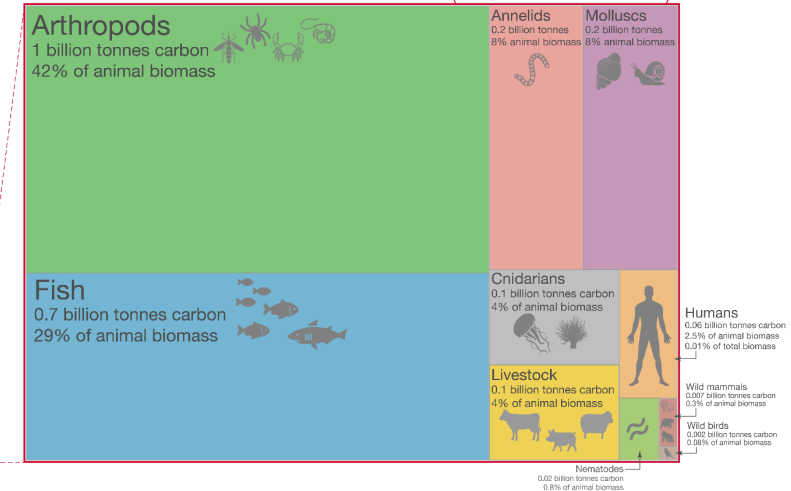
Arthropods
1 billion tonnes carbon
42% of animal biomass

Annelids
0.2 billion tonnes
8% animal biomass

Molluscs
0.2 billion tonnes
8% animal biomass

Fish
0.7 billion tonnes carbon
29% of animal biomass

Cnidarians
0.1 billion tonnes carbon
4% of animal biomass

Livestock
0.1 billion tonnes carbon
4% of animal biomass

Humans
0.06 billion tonnes carbon
2.5% of animal biomass
0.01% of total biomass

Wild mammals
0.007 billion tonnes carbon
0.3% of animal biomass

Wild birds
0.002 billion tonnes carbon
0.08% of animal biomass

Nematodes
0.02 billion tonnes carbon
0.8% of animal biomass